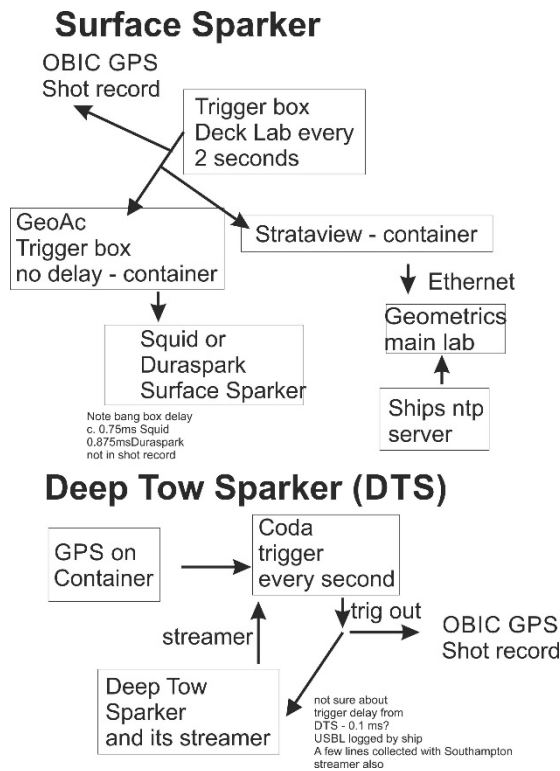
Surface Sparker

OBIC GPS
Shot record

Trigger box
Deck Lab every
2 seconds

GeoAc
Trigger box
no delay - container

Strataview - container

Ethernet

Geometrics
main lab

Squid or
Duraspark
Surface Sparker

Note bang box delay
c. 0.75ms Squid
0.875msDuraspark
not in shot record

Ships ntp
server

Deep Tow Sparker (DTS)

GPS on
Container

Coda
trigger
every second

trig out

OBIC GPS
Shot record

streamer

Deep Tow
Sparker
and its streamer

not sure about
trigger delay from
DTS - 0.1 ms?
USBL logged by ship
A few lines collected with Southampton
streamer also